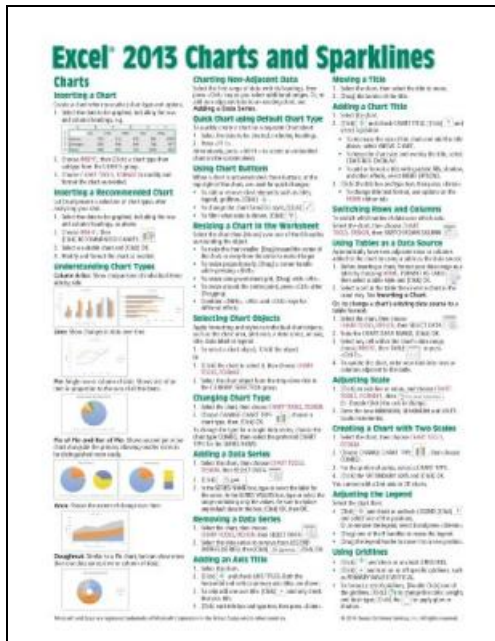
Excel® 2013 Charts and Sparklines

Charts

Inserting a Chart

Understanding Chart Types

Inserting a Recommended Chart

Charting Non-Adjacent Data

Quick Chart using Default Chart Type

Using Chart Buttons

Resizing a Chart in the Worksheet

Selecting Chart Objects

Changing Chart Type

Adding a Data Series

Removing a Data Series

Adding an Axis Title

Moving a Title

Adding a Chart Title

Switching Rows and Columns

Using Tables as a Data Source

Adjusting Scale

Creating a Chart with Two Scales

Adjusting the Legend

Using Gridlines

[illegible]